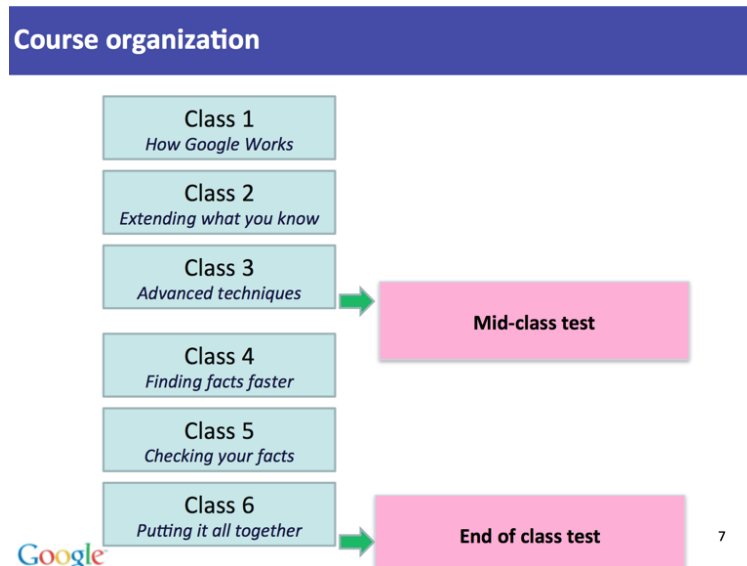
Course organization

Class 1
How Google Works

Class 2
Extending what you know

Class 3
Advanced techniques

Mid-class test

Class 4
Finding facts faster

Class 5
Checking your facts

Class 6
Putting it all together

End of class test

Google

7